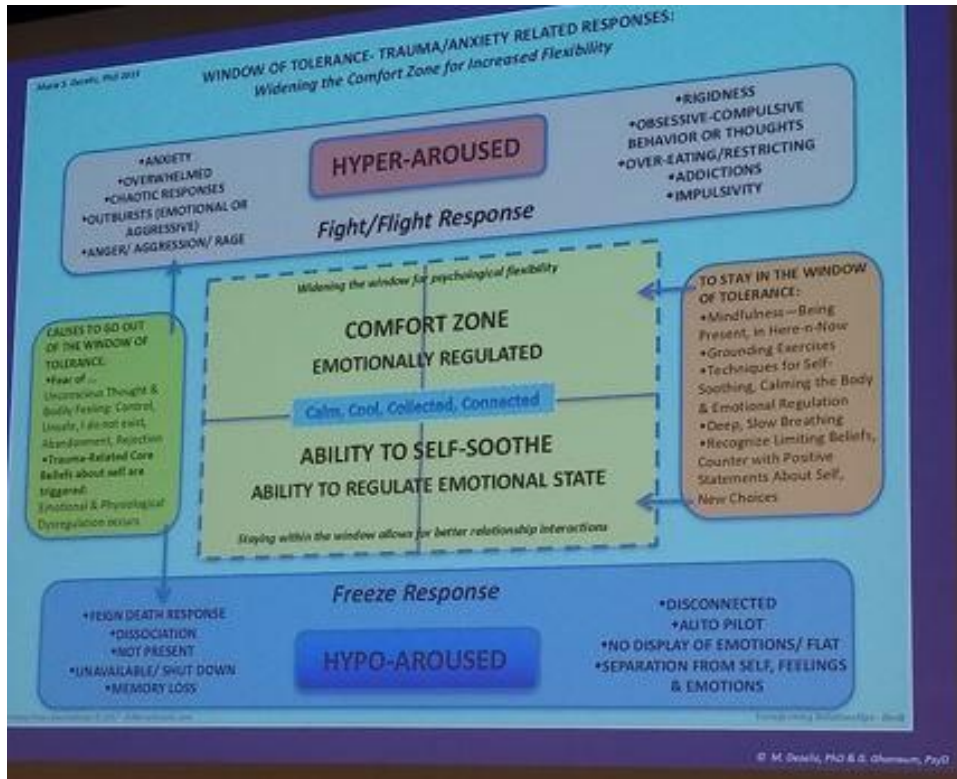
Marie S. Dezelic, PhD 2013

WINDOW OF TOLERANCE- TRAUMA/ANXIETY RELATED RESPONSES:
Widening the Comfort Zone for Increased Flexibility

•ANXIETY
•OVERWHELMED
•CHAOTIC RESPONSES
•OUTBURSTS (EMOTIONAL OR AGGRESSIVE)
•ANGER/ AGGRESSION/ RAGE

HYPER-AROUSED

Fight/Flight Response

•RIGIDNESS
•OBSESSIVE-COMPULSIVE BEHAVIOR OR THOUGHTS
•OVER-EATING/RESTRICTING
•ADDICTIONS
•IMPULSIVITY

CAUSES TO GO OUT OF THE WINDOW OF TOLERANCE:
•Fear of ... Unconscious Thought & Body Feeling: Control, Unsafe, I do not exist, Abandonment, Rejection
•Trauma-Related Core Beliefs about self are triggered:
Emotional & Physiological Dysregulation occurs

Widening the window for psychological flexibility

COMFORT ZONE
EMOTIONALLY REGULATED

Calm, Cool, Collected, Connected

ABILITY TO SELF-SOOTHE
ABILITY TO REGULATE EMOTIONAL STATE

Staying within the window allows for better relationship interactions

TO STAY IN THE WINDOW OF TOLERANCE:
•Mindfulness—Being Present, in Here-n-Now
•Grounding Exercises
•Techniques for Self-Soothing, Calming the Body & Emotional Regulation
•Deep, Slow Breathing
•Recognize Limiting Beliefs, Counter with Positive Statements About Self, New Choices

Freeze Response

•FEIGN DEATH RESPONSE
•DISSOCIATION
•NOT PRESENT
•UNAVAILABLE/ SHUT DOWN
•MEMORY LOSS

HYPO-AROUSED

•DISCONNECTED
•AUTO PILOT
•NO DISPLAY OF EMOTIONS/ FLAT
•SEPARATION FROM SELF, FEELINGS & EMOTIONS

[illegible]

© M. Dezelic, PhD & G. Ghanoum, PsyD